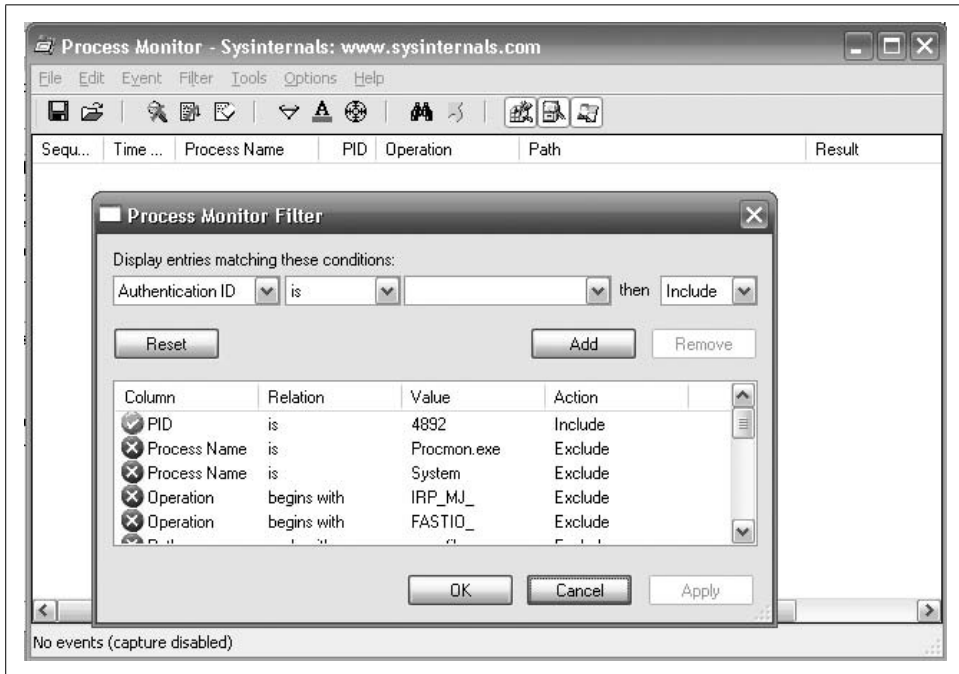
Process Monitor - Sysinternals: www.sysinternals.com

File Edit Event Filter Tools Options Help

| Sequ... | Time ... | Process Name | PID | Operation | Path | Result |
|---|---|---|---|---|---|---|

Process Monitor Filter

Display entries matching these conditions:

Authentication ID is then Include

Reset Add Remove

| Column | Relation | Value | Action |
|---|---|---|---|
| PID | is | 4892 | Include |
| Process Name | is | Procmon.exe | Exclude |
| Process Name | is | System | Exclude |
| Operation | begins with | IRP_MJ_ | Exclude |
| Operation | begins with | FASTIO_ | Exclude |
| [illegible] | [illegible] | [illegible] | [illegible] |

OK Cancel Apply

No events (capture disabled)